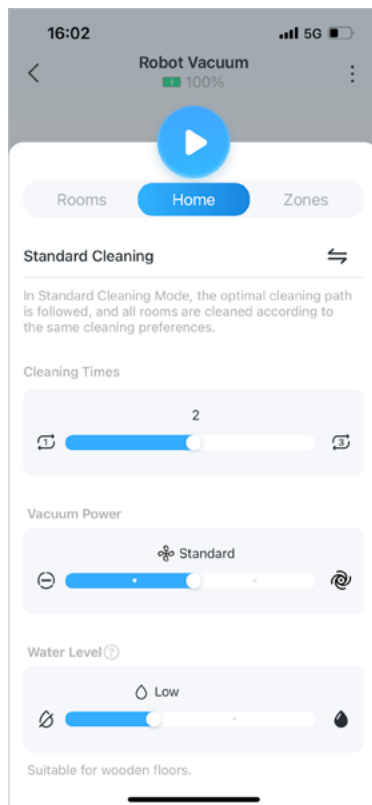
16:02
5G

Robot Vacuum
100%

Rooms
Home
Zones

Standard Cleaning

In Standard Cleaning Mode, the optimal cleaning path is followed, and all rooms are cleaned according to the same cleaning preferences.

Cleaning Times

2

1
3

Vacuum Power

Standard

Water Level

Low

Suitable for wooden floors.